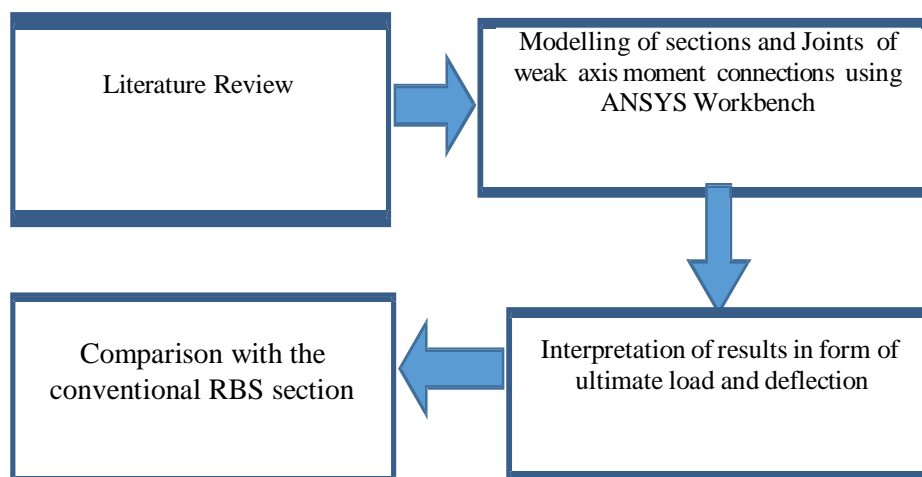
Literature Review

Modelling of sections and Joints of weak axis moment connections using ANSYS Workbench

Interpretation of results in form of ultimate load and deflection

Comparison with the conventional RBS section